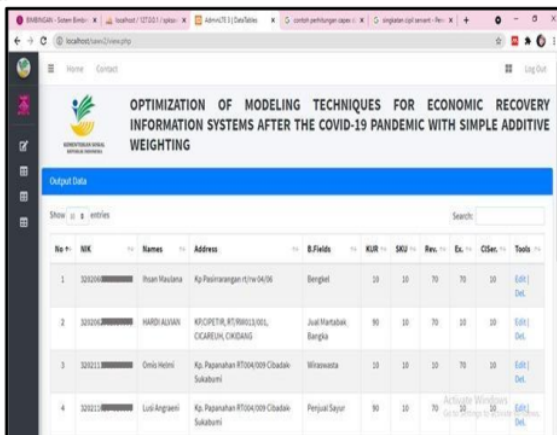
BIMBINGAN - Sistem Bimbi × | localhost / 127.0.0.1 / sptan × | AdminLTE 3 | DataTables × | contoh perhitungan saw × | singkatan cipt servant - Pen × | +

localhost/saws2/view.php

Home Contact

Log Out

OPTIMIZATION OF MODELING TECHNIQUES FOR ECONOMIC RECOVERY INFORMATION SYSTEMS AFTER THE COVID-19 PANDEMIC WITH SIMPLE ADDITIVE WEIGHTING

KEMENTERIAN SOSIAL REPUBLIK INDONESIA

Output Data

Show 10 entries

Search:

| No | NIK | Names | Address | B.Fields | KUR | SKU | Rev. | Ex. | CISer. | Tools |
|---|---|---|---|---|---|---|---|---|---|---|
| 1 | 320206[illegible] | Ihsan Maulana | Kp.Pasirarangan rt/rw 04/06 | Bengkel | 10 | 10 | 70 | 70 | 10 | Edit \| Del. |
| 2 | 320206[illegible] | HARDI ALVIAN | KP.CIPETIR, RT/RW013/001, CICAREUH, CIKIDANG | Jual Martabak Bangka | 90 | 10 | 70 | 10 | 10 | Edit \| Del. |
| 3 | 320211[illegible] | Omis Helmi | Kp. Papanahan RT004/009 Cibadak Sukabumi | Wiraswasta | 10 | 10 | 10 | 70 | 10 | Edit \| Del. |
| 4 | 320211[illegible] | Lusi Angraeni | Kp. Papanahan RT004/009 Cibadak Sukabumi | Penjual Sayur | 90 | 10 | 70 | 10 | 10 | Edit \| Del. |

Activate Windows
Go to Settings to activate Windows.